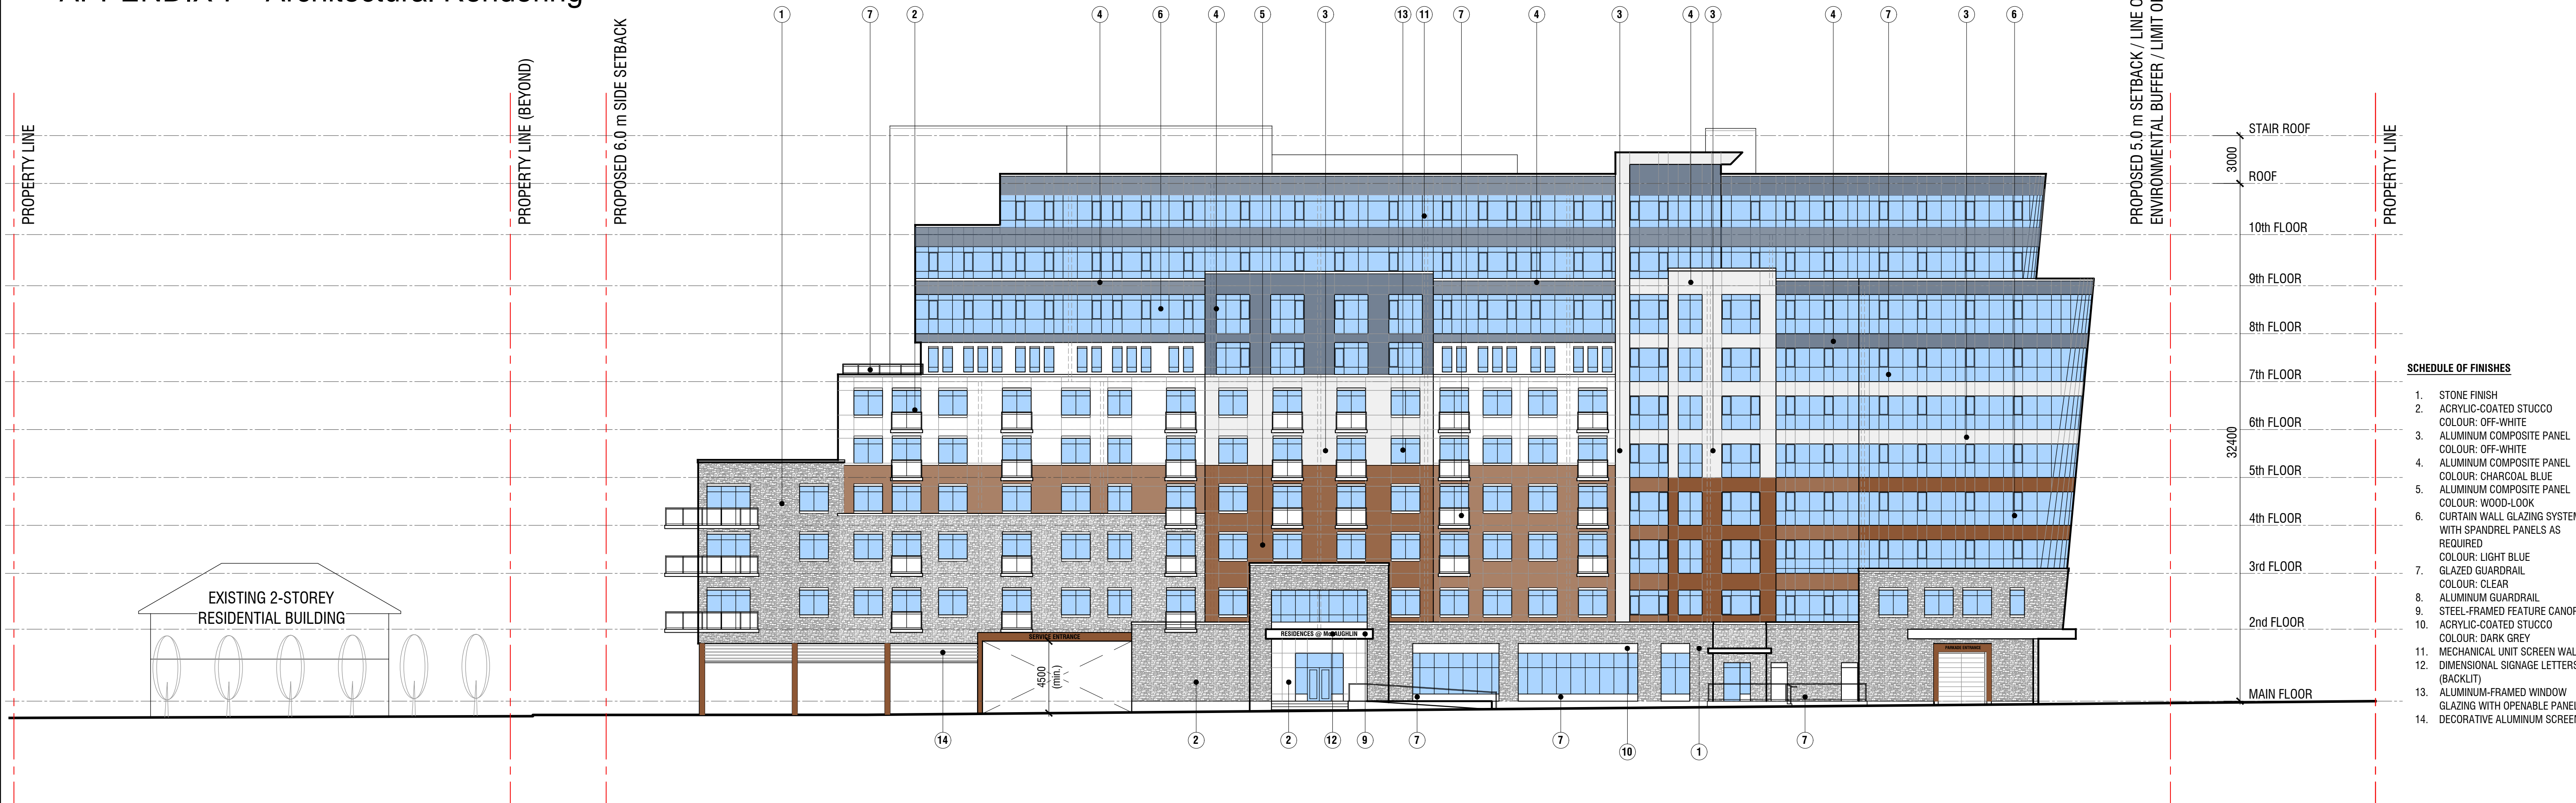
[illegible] - Architectural Rendering

1 7 2 4 6 4 5 3 13 11 7 4 3 4 3 4 7 3 6

PROPERTY LINE

PROPERTY LINE (BEYOND)

PROPOSED 6.0 m SIDE SETBACK

PROPOSED 5.0 m SETBACK / LINE O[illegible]
ENVIRONMENTAL BUFFER / LIMIT O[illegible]

PROPERTY LINE

STAIR ROOF
3000
ROOF
10th FLOOR
9th FLOOR
8th FLOOR
7th FLOOR
6th FLOOR
32400
5th FLOOR
4th FLOOR
3rd FLOOR
2nd FLOOR
MAIN FLOOR

EXISTING 2-STOREY RESIDENTIAL BUILDING

SERVICE ENTRANCE
4500 (min.)
RESIDENCES @ McLAUGHLIN
PARKADE ENTRANCE

14 2 2 12 9 7 7 10 1 7

SCHEDULE OF FINISHES

1. STONE FINISH
2. ACRYLIC-COATED STUCCO
COLOUR: OFF-WHITE
3. ALUMINUM COMPOSITE PANEL
COLOUR: OFF-WHITE
4. ALUMINUM COMPOSITE PANEL
COLOUR: CHARCOAL BLUE
5. ALUMINUM COMPOSITE PANEL
COLOUR: WOOD-LOOK
6. CURTAIN WALL GLAZING SYSTE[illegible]
WITH SPANDREL PANELS AS REQUIRED
COLOUR: LIGHT BLUE
7. GLAZED GUARDRAIL
COLOUR: CLEAR
8. ALUMINUM GUARDRAIL
9. STEEL-FRAMED FEATURE CANO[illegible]
10. ACRYLIC-COATED STUCCO
COLOUR: DARK GREY
11. MECHANICAL UNIT SCREEN WAL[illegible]
12. DIMENSIONAL SIGNAGE LETTER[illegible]
(BACKLIT)
13. ALUMINUM-FRAMED WINDOW
GLAZING WITH OPENABLE PANE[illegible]
14. DECORATIVE ALUMINUM SCREE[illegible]